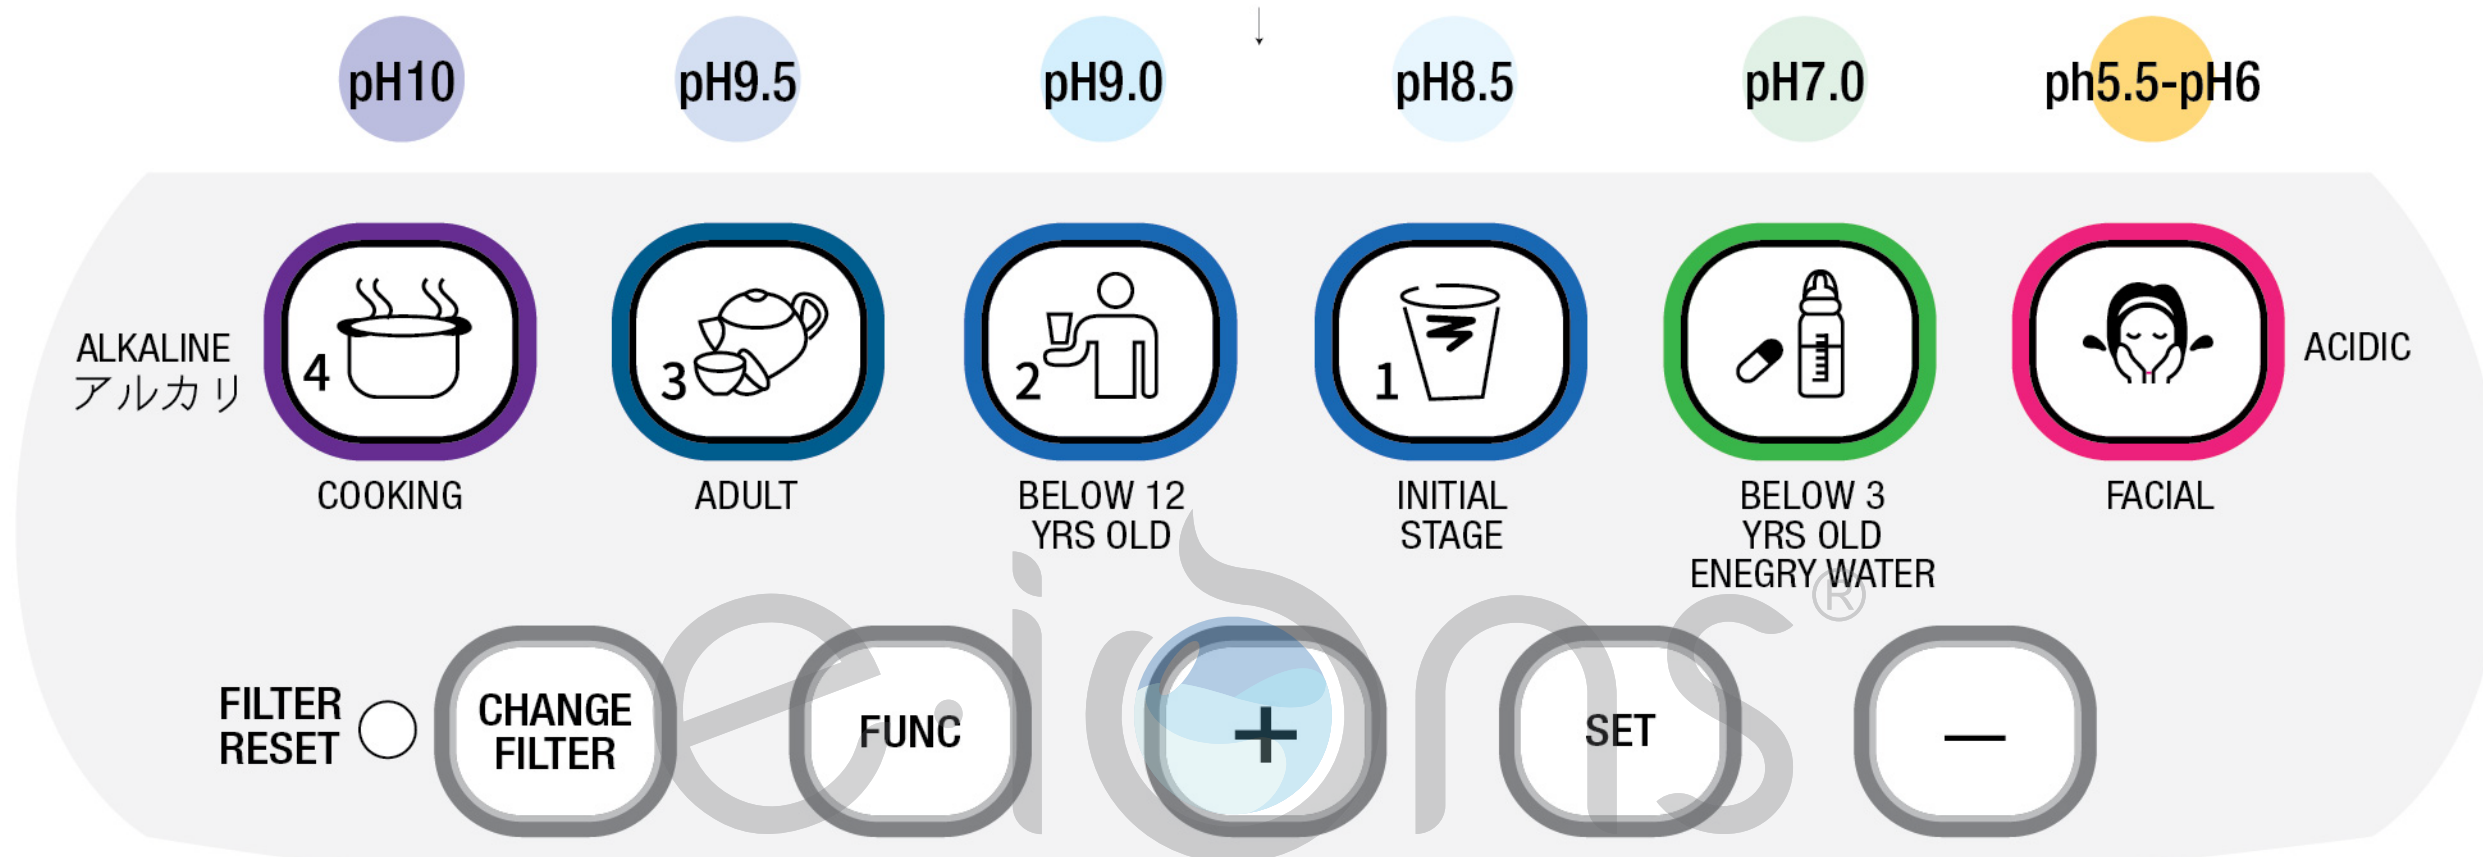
pH10 pH9.5 pH9.0 pH8.5 pH7.0 ph5.5-pH6

ALKALINE
アルカリ

4 COOKING

3 ADULT

2 BELOW 12 YRS OLD

1 INITIAL STAGE

BELOW 3 YRS OLD ENEGRY WATER

FACIAL

ACIDIC

eions®

FILTER RESET

CHANGE FILTER

FUNC

+

SET

—